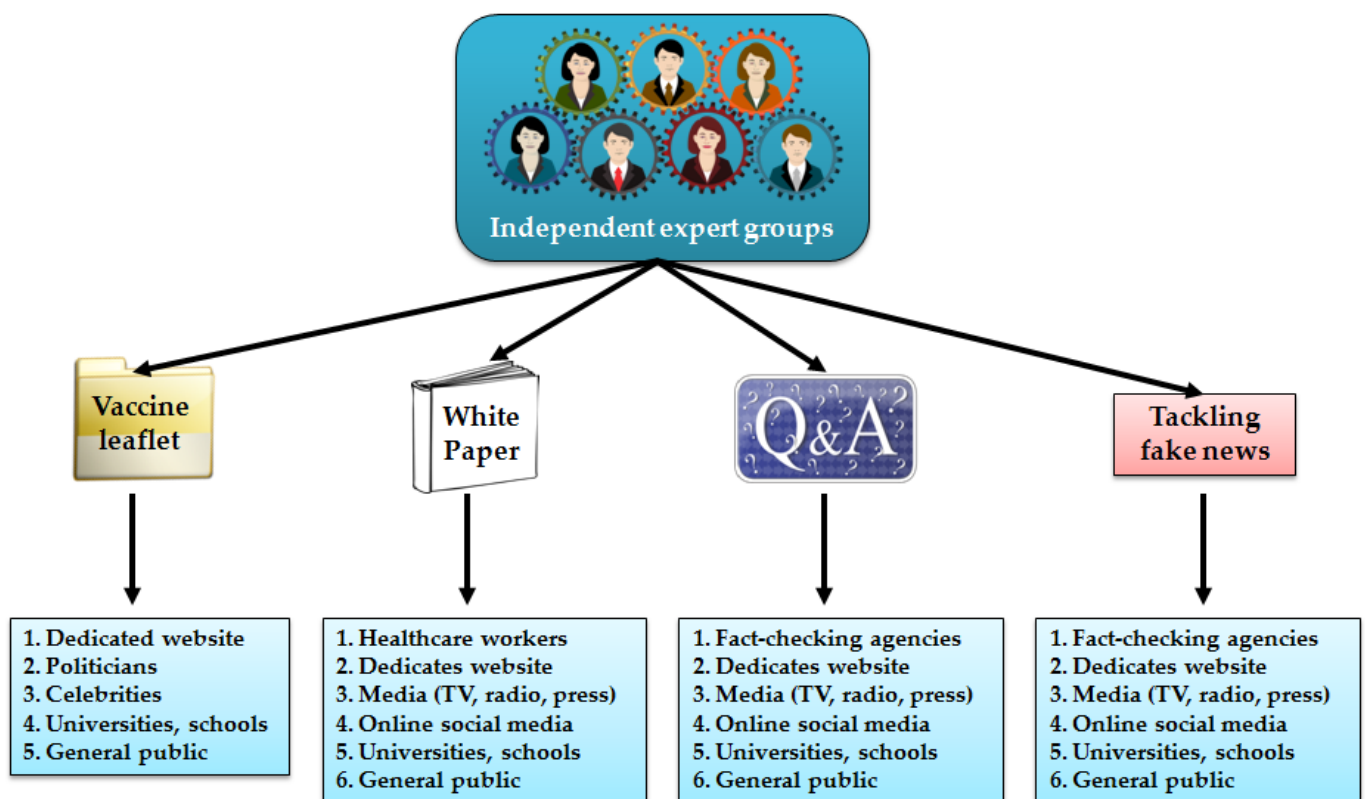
Independent expert groups

Vaccine leaflet

White Paper

Q&A

Tackling fake news

1. Dedicated website
2. Politicians
3. Celebrities
4. Universities, schools
5. General public

1. Healthcare workers
2. Dedicates website
3. Media (TV, radio, press)
4. Online social media
5. Universities, schools
6. General public

1. Fact-checking agencies
2. Dedicates website
3. Media (TV, radio, press)
4. Online social media
5. Universities, schools
6. General public

1. Fact-checking agencies
2. Dedicates website
3. Media (TV, radio, press)
4. Online social media
5. Universities, schools
6. General public